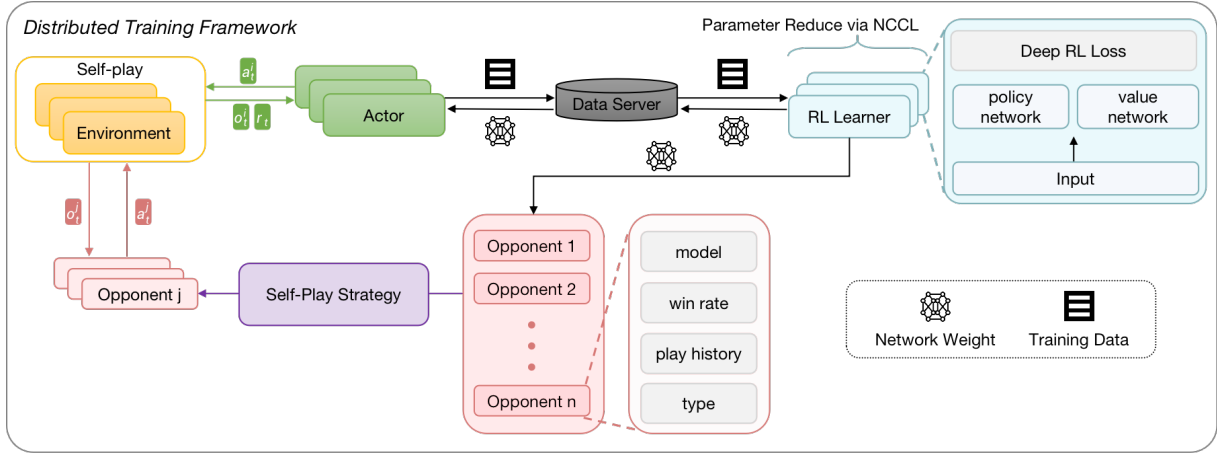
Distributed Training Framework

Parameter Reduce via NCCL

Self-play

Environment

$a_t^i$

$o_t^i$ $r_t$

Actor

Data Server

RL Learner

Deep RL Loss

policy network

value network

Input

$o_t^j$

$a_t^j$

Opponent j

Self-Play Strategy

Opponent 1

Opponent 2

Opponent n

model

win rate

play history

type

Network Weight

Training Data